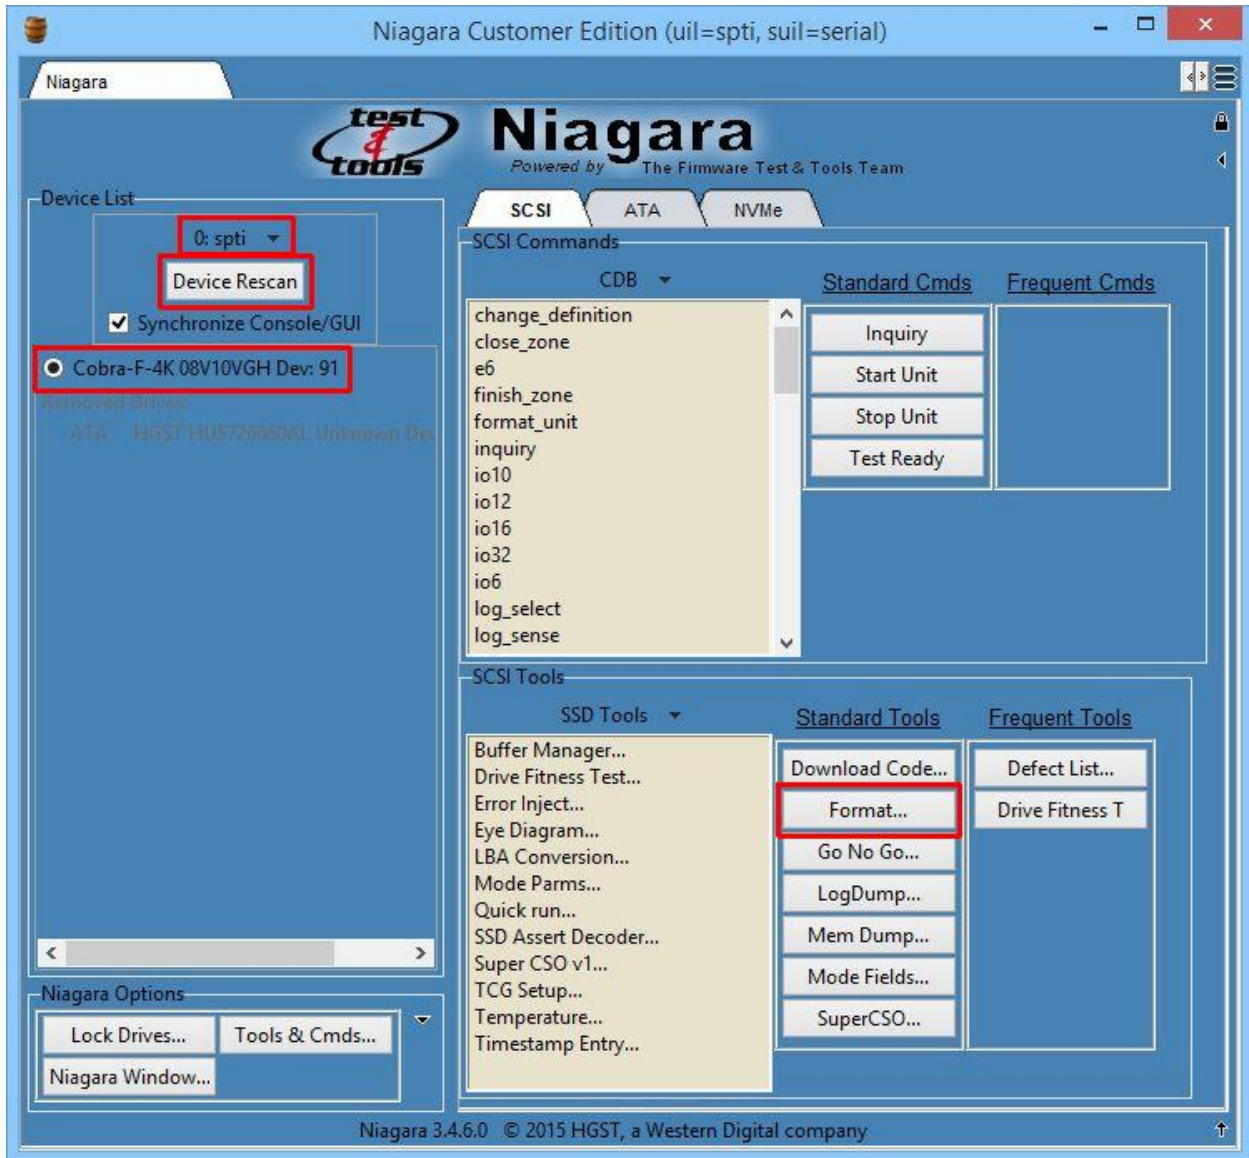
Niagara Customer Edition (uil=spti, suil=serial)

Niagara

test & tools Niagara Powered by The Firmware Test & Tools Team

Device List

0: spti

Device Rescan

Synchronize Console/GUI

Cobra-F-4K 08V10VGH Dev: 91

Removed Drives

ATA HGST HUS726060AL Unknown Dev

SCSI ATA NVMe

SCSI Commands

CDB

change_definition
close_zone
e6
finish_zone
format_unit
inquiry
io10
io12
io16
io32
io6
log_select
log_sense

Standard Cmds

Inquiry
Start Unit
Stop Unit
Test Ready

Frequent Cmds

SCSI Tools

SSD Tools

Buffer Manager...
Drive Fitness Test...
Error Inject...
Eye Diagram...
LBA Conversion...
Mode Parms...
Quick run...
SSD Assert Decoder...
Super CSO v1...
TCG Setup...
Temperature...
Timestamp Entry...

Standard Tools

Download Code...
Format...
Go No Go...
LogDump...
Mem Dump...
Mode Fields...
SuperCSO...

Frequent Tools

Defect List...
Drive Fitness T

Niagara Options

Lock Drives...
Tools & Cmds...
Niagara Window...

Niagara 3.4.6.0 © 2015 HGST, a Western Digital company